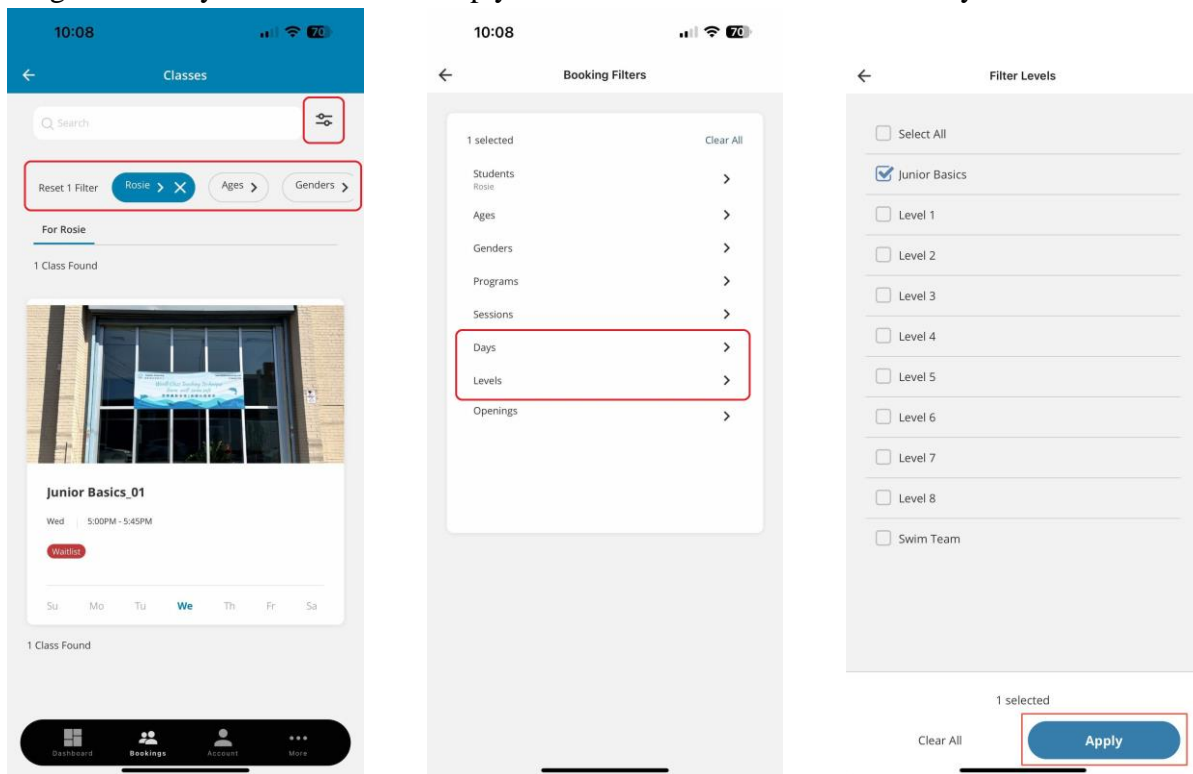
10:08
70

Classes

Search

Reset 1 Filter
Rosie
Ages
Genders

For Rosie

1 Class Found

Junior Basics_01

Wed 5:00PM - 5:45PM

Waitlist

Su Mo Tu We Th Fr Sa

1 Class Found

Dashboard Bookings Account More

10:08
70

Booking Filters

1 selected
Clear All

Students
Rosie

Ages

Genders

Programs

Sessions

Days

Levels

Openings

Filter Levels

Select All

Junior Basics

Level 1

Level 2

Level 3

Level 4

Level 5

Level 6

Level 7

Level 8

Swim Team

1 selected

Clear All

Apply